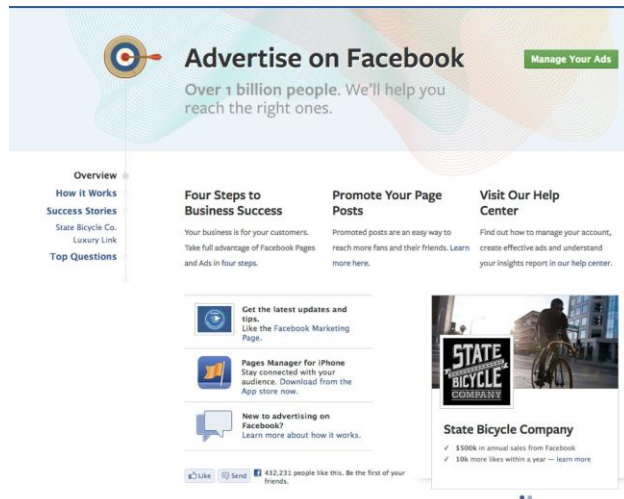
Advertise on Facebook

Over 1 billion people. We'll help you reach the right ones.

Manage Your Ads

Overview
How it Works
Success Stories
State Bicycle Co.
Luxury Link
Top Questions

Four Steps to Business Success

Your business is for your customers. Take full advantage of Facebook Pages and Ads in four steps.

Promote Your Page Posts

Promoted posts are an easy way to reach more fans and their friends. Learn more here.

Visit Our Help Center

Find out how to manage your account, create effective ads and understand your insights report in our help center.

Get the latest updates and tips.
Like the Facebook Marketing Page.

Pages Manager for iPhone
Stay connected with your audience. Download from the App store now.

New to advertising on Facebook?
Learn more about how it works.

Like Send 432,231 people like this. Be the first of your friends.

STATE BICYCLE COMPANY

State Bicycle Company

✓ $500k in annual sales from Facebook
✓ 10k more likes within a year — learn more